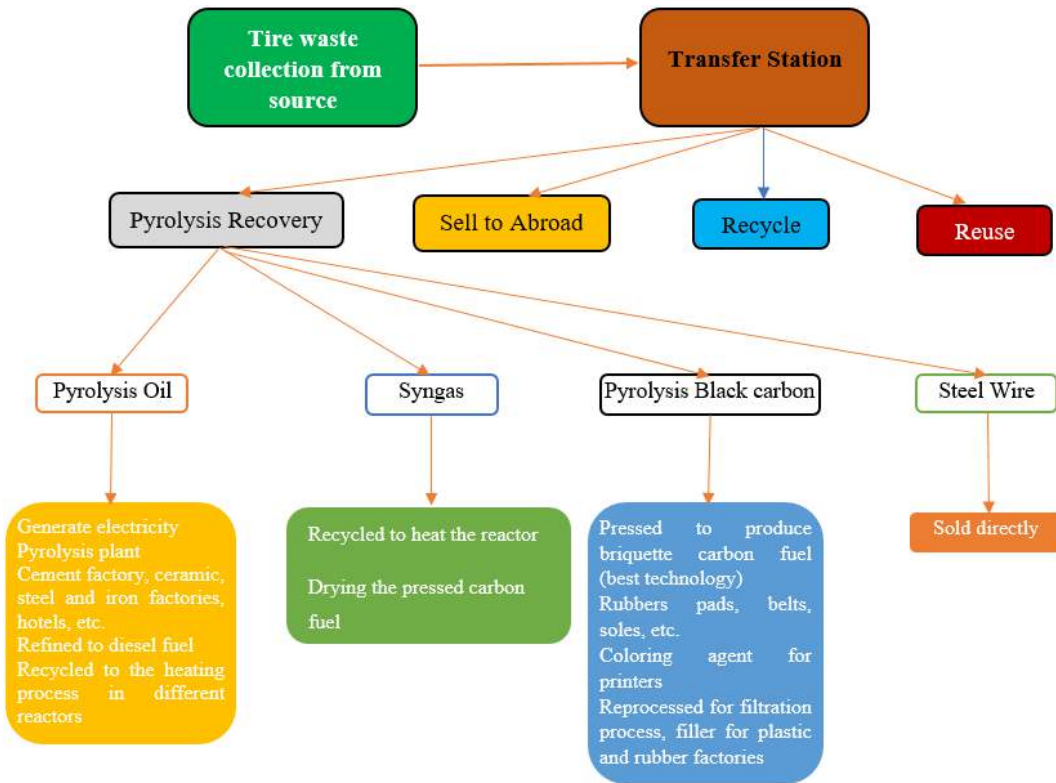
Tire waste collection from source

Transfer Station

Pyrolysis Recovery

Sell to Abroad

Recycle

Reuse

Pyrolysis Oil

Syngas

Pyrolysis Black carbon

Steel Wire

Generate electricity
Pyrolysis plant
Cement factory, ceramic, steel and iron factories, hotels, etc.
Refined to diesel fuel
Recycled to the heating process in different reactors

Recycled to heat the reactor

Drying the pressed carbon fuel

Pressed to produce briquette carbon fuel (best technology)
Rubbers pads, belts, soles, etc.
Coloring agent for printers
Reprocessed for filtration process, filler for plastic and rubber factories

Sold directly